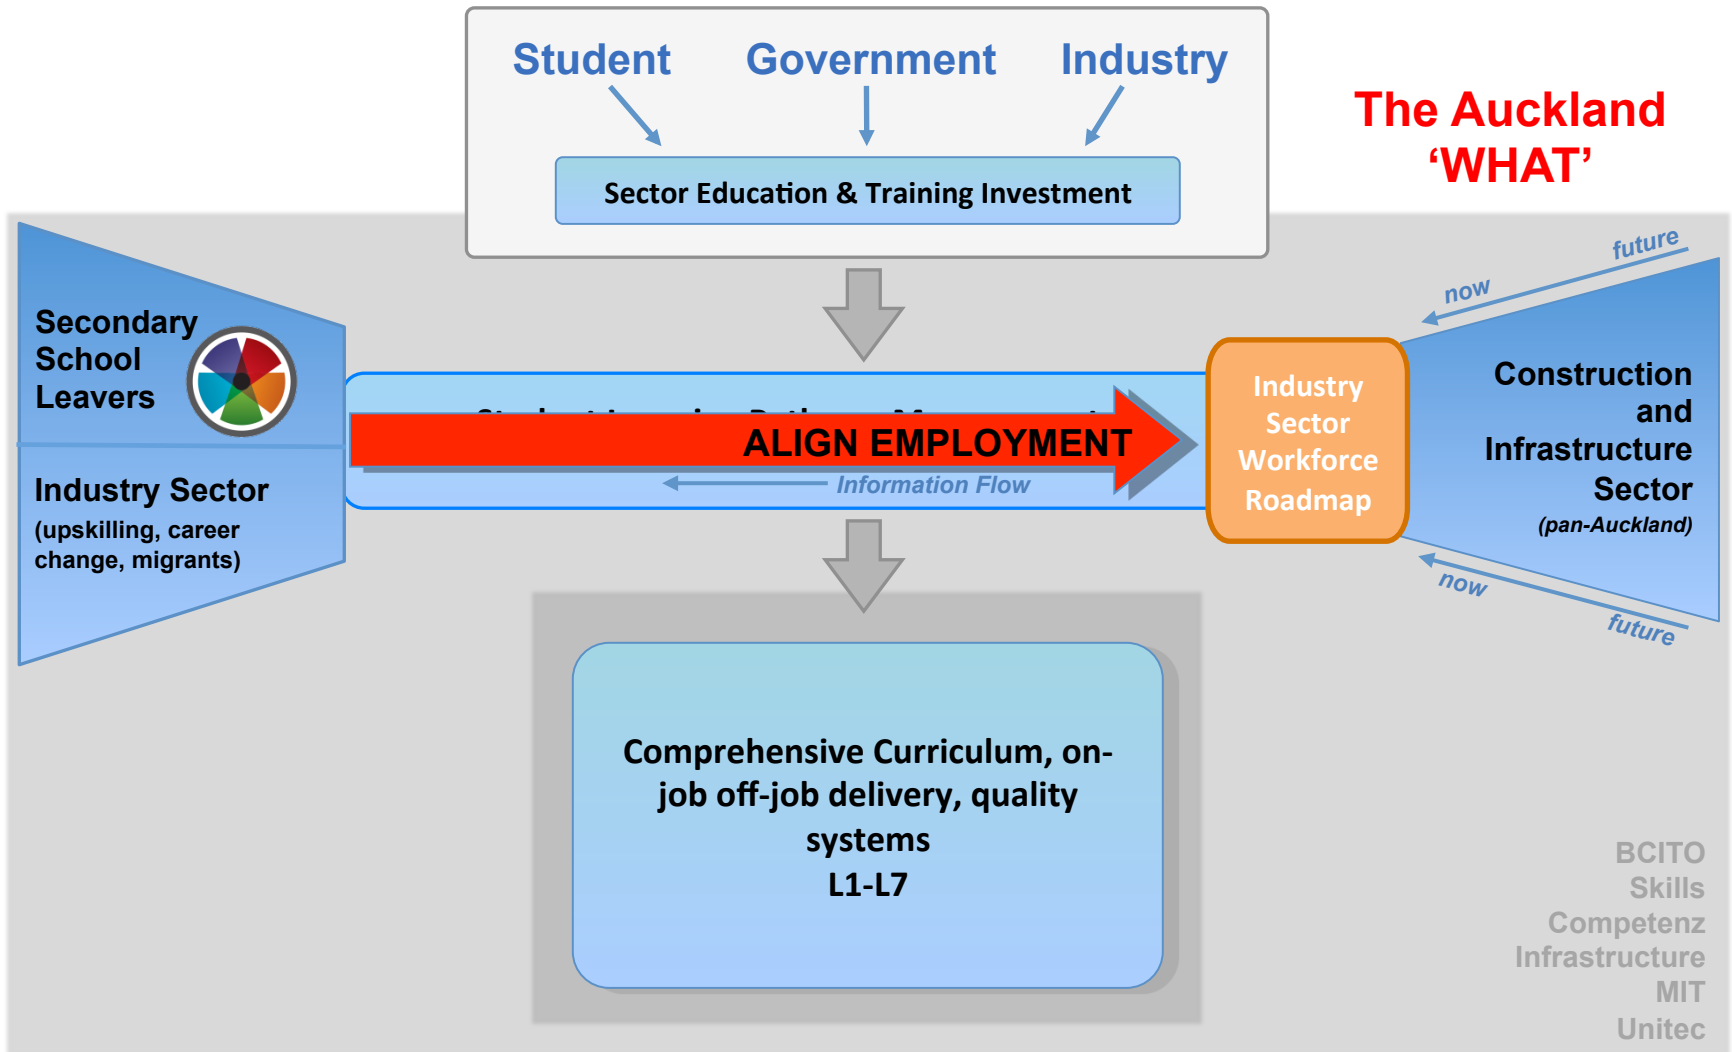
Student Government Industry

Sector Education & Training Investment

The Auckland 'WHAT'

Secondary School Leavers

Industry Sector
(upskilling, career change, migrants)

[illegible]

ALIGN EMPLOYMENT

Information Flow

Industry Sector Workforce Roadmap

future
now

Construction and Infrastructure Sector
(pan-Auckland)

now
future

Comprehensive Curriculum, on-job off-job delivery, quality systems
L1-L7

BCITO
Skills
Competenz
Infrastructure
MIT
Unitec